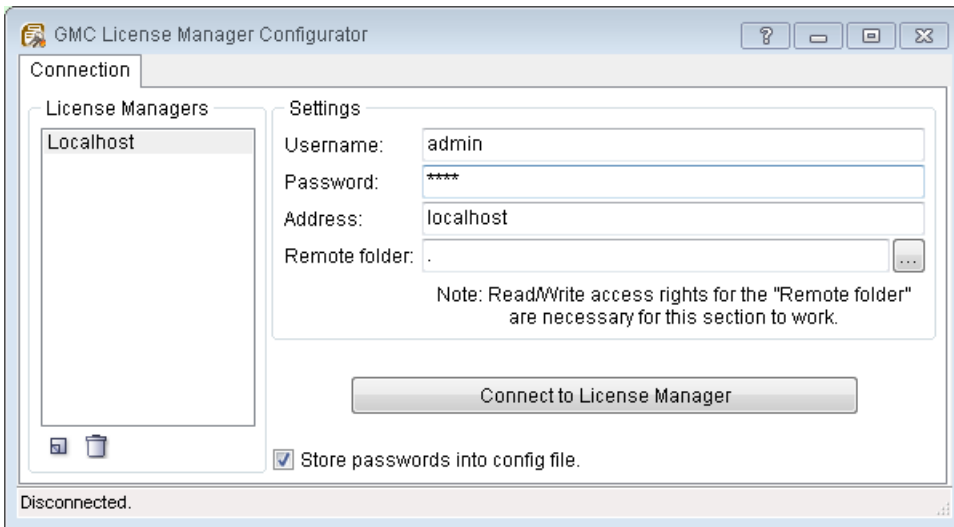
GMC License Manager Configurator

Connection

License Managers

Localhost

Settings

Username: admin

Password: ****

Address: localhost

Remote folder: .

...

Note: Read/Write access rights for the "Remote folder" are necessary for this section to work.

Connect to License Manager

Store passwords into config file.

Disconnected.